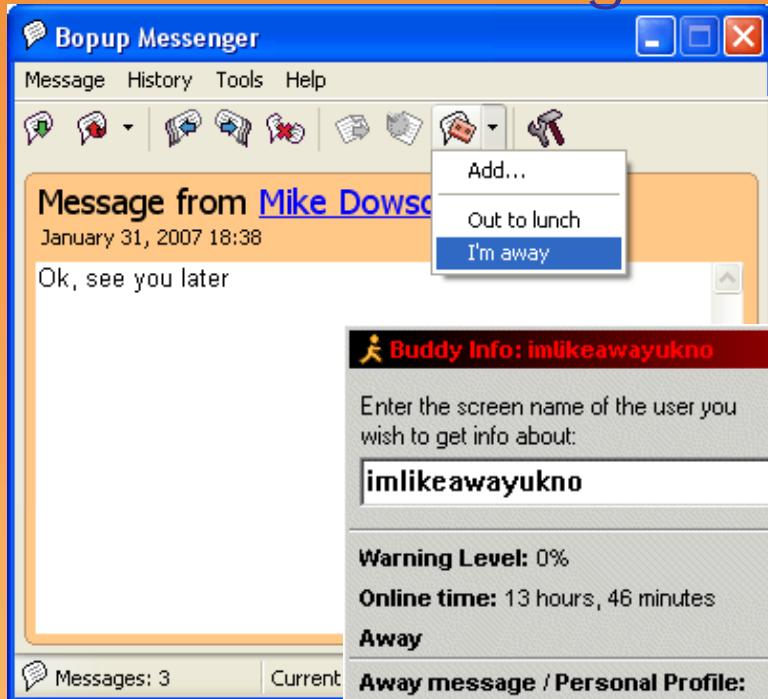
Bopup Messenger

Message History Tools Help

Add...

Out to lunch

I'm away

Message from Mike Dowso

January 31, 2007 18:38

Ok, see you later

Buddy Info: imlikeawayukno

Enter the screen name of the user you wish to get info about:

imlikeawayukno

Warning Level: 0%

Online time: 13 hours, 46 minutes

Away

Away message / Personal Profile:

Messages: 3

Current